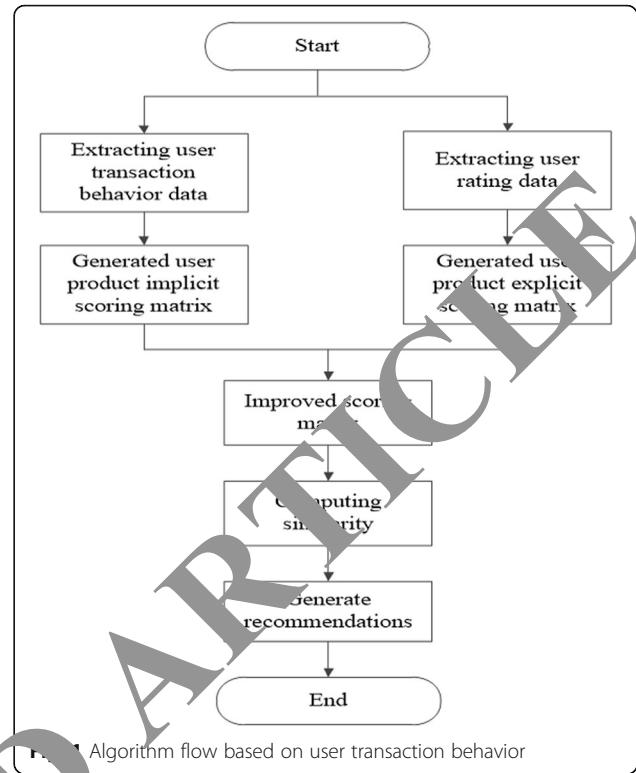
Start

Extracting user transaction behavior data

Extracting user rating data

Generated user product implicit scoring matrix

Generated use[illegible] pr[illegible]duct explicit sc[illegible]ing mat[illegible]x

Improved sco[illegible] ma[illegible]

C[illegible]mputing si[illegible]rity

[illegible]Generate recommendations

End

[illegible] Algorithm flow based on user transaction behavior

ARTICLE